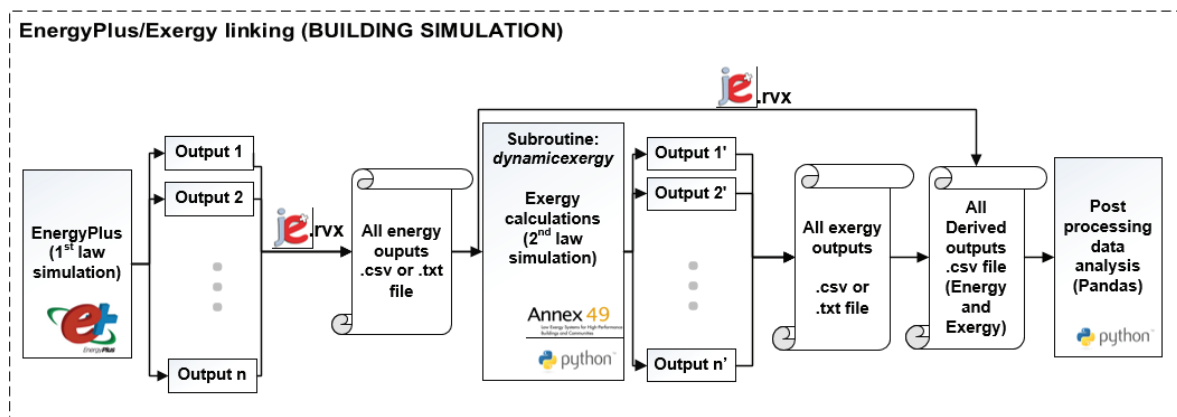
EnergyPlus/Exergy linking (BUILDING SIMULATION)

EnergyPlus (1$^{st}$ law simulation)

EnergyPlus

Output 1

Output 2

Output n

je .rvx

All energy ouputs .csv or .txt file

je .rvx

Subroutine: *dynamicexergy*

Exergy calculations (2$^{nd}$ law simulation)

Annex 49

Low Exergy Systems for High-Performance Buildings and Communities

python

Output 1'

Output 2'

Output n'

All exergy outputs

.csv or .txt file

All Derived outputs .csv file (Energy and Exergy)

Post processing data analysis (Pandas)

python